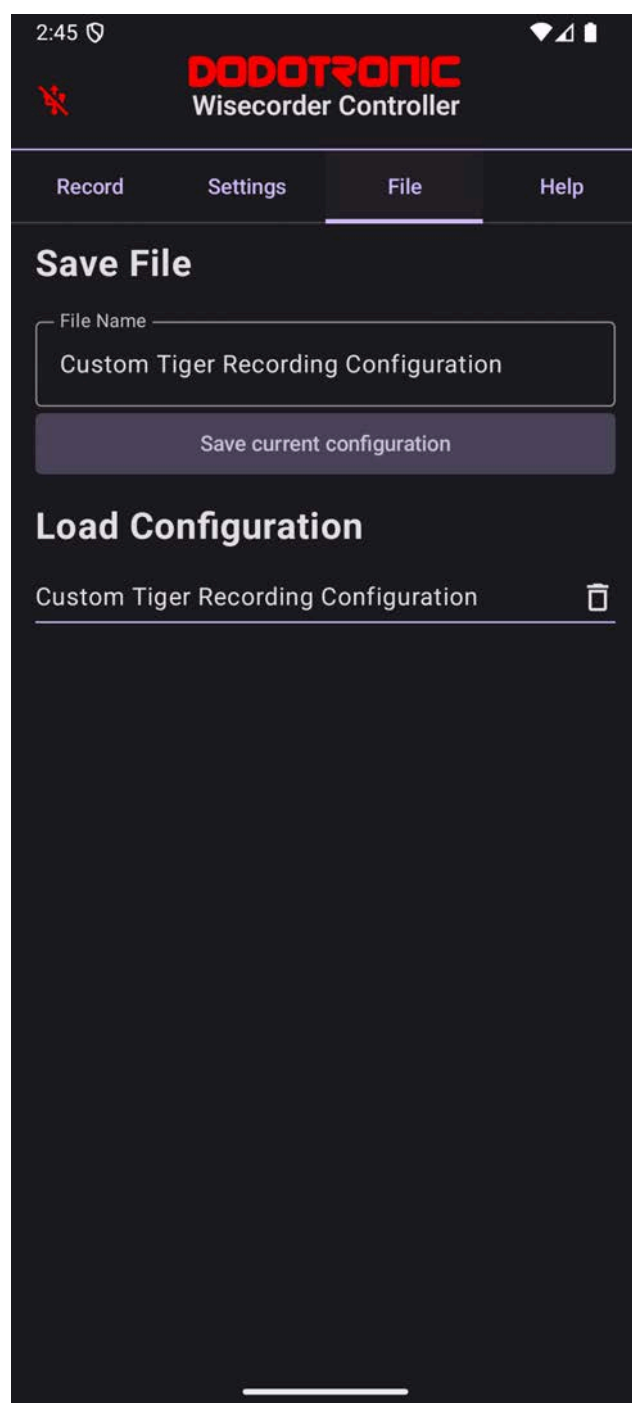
2:45

DODOTRONIC
Wisecorder Controller

Record Settings File Help

Save File

File Name
Custom Tiger Recording Configuration

Save current configuration

Load Configuration

Custom Tiger Recording Configuration